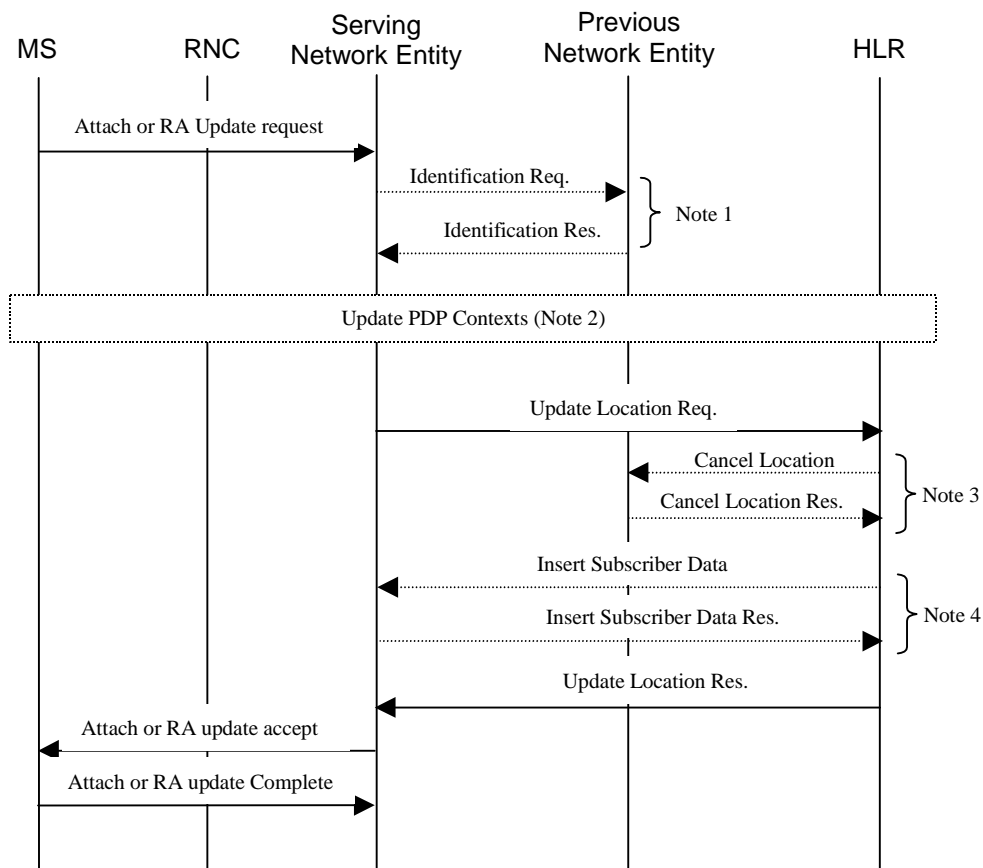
MS

RNC

Serving Network Entity

Previous Network Entity

HLR

Attach or RA Update request

Identification Req.

Identification Res.

Note 1

Update PDP Contexts (Note 2)

Update Location Req.

Cancel Location

Cancel Location Res.

Note 3

Insert Subscriber Data

Insert Subscriber Data Res.

Note 4

Update Location Res.

Attach or RA update accept

Attach or RA update Complete